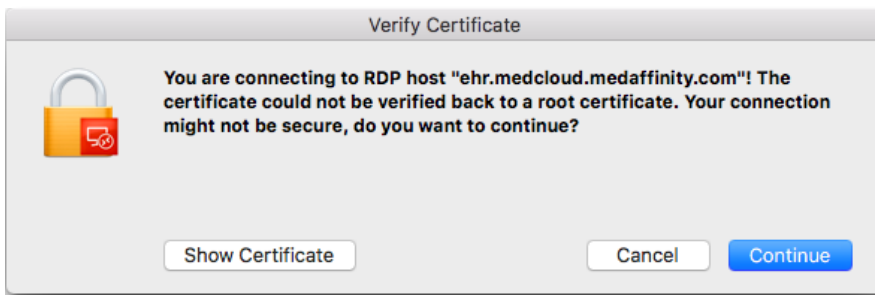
Verify Certificate

You are connecting to RDP host "ehr.medcloud.medaffinity.com"! The certificate could not be verified back to a root certificate. Your connection might not be secure, do you want to continue?

Show Certificate

Cancel

Continue